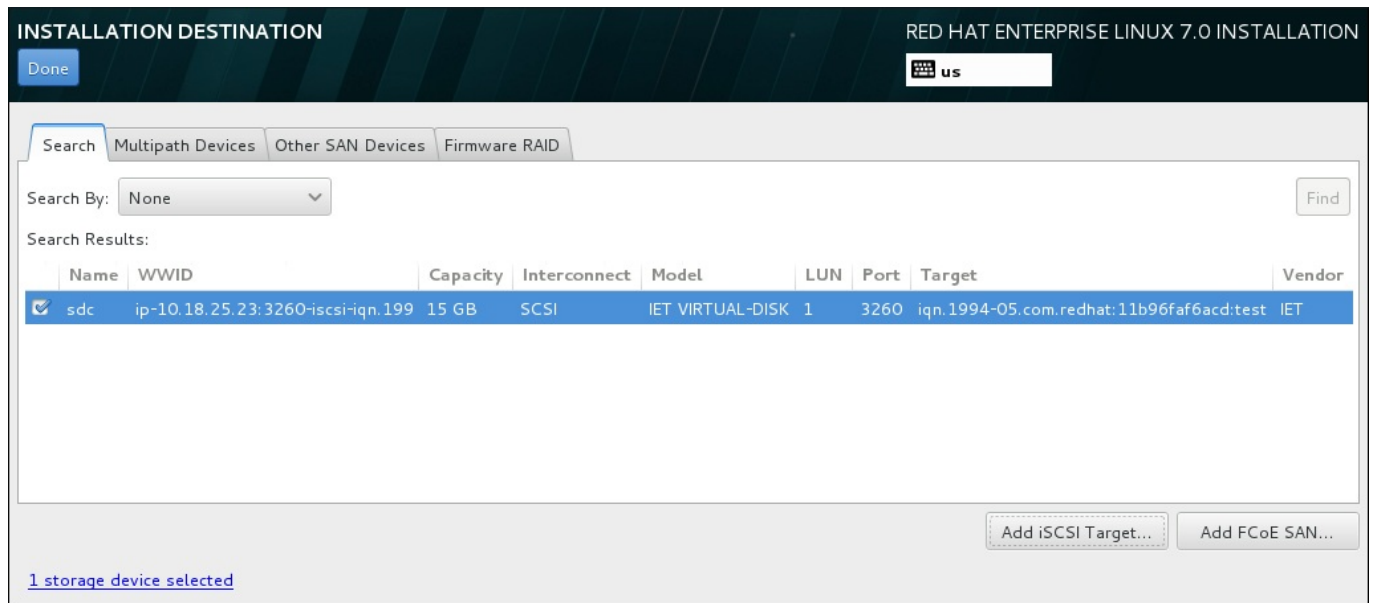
INSTALLATION DESTINATION

Done

RED HAT ENTERPRISE LINUX 7.0 INSTALLATION

us

Search | Multipath Devices | Other SAN Devices | Firmware RAID

Search By: None

Find

Search Results:

| | Name | WWID | Capacity | Interconnect | Model | LUN | Port | Target | Vendor |
|---|---|---|---|---|---|---|---|---|---|
| | sdc | ip-10.18.25.23:3260-iscsi-iqn.199 | 15 GB | SCSI | IET VIRTUAL-DISK | 1 | 3260 | iqn.1994-05.com.redhat:11b96faf6acd:test | IET |

Add iSCSI Target...

Add FCoE SAN...

1 storage device selected